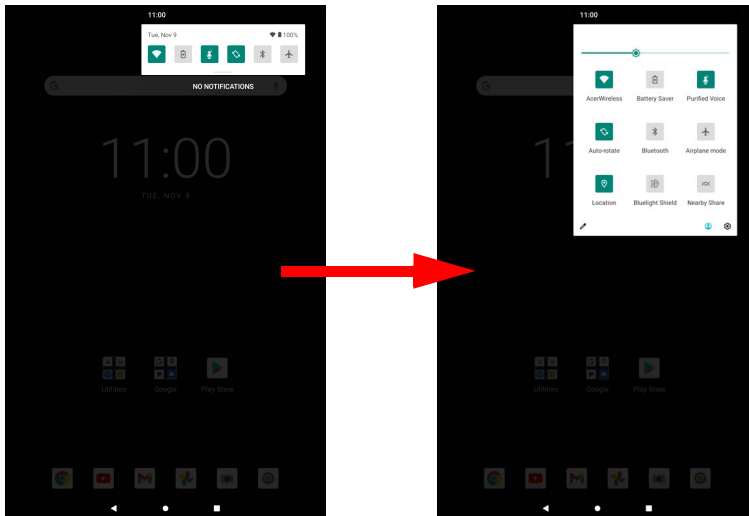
11:00

Tue, Nov 9

100%

NO NOTIFICATIONS

11:00

TUE, NOV 9

Utilities

Google

Play Store

11:00

AcerWireless

Battery Saver

Purified Voice

Auto-rotate

Bluetooth

Airplane mode

Location

Bluelight Shield

Nearby Share

Utilities

Google

Play Store